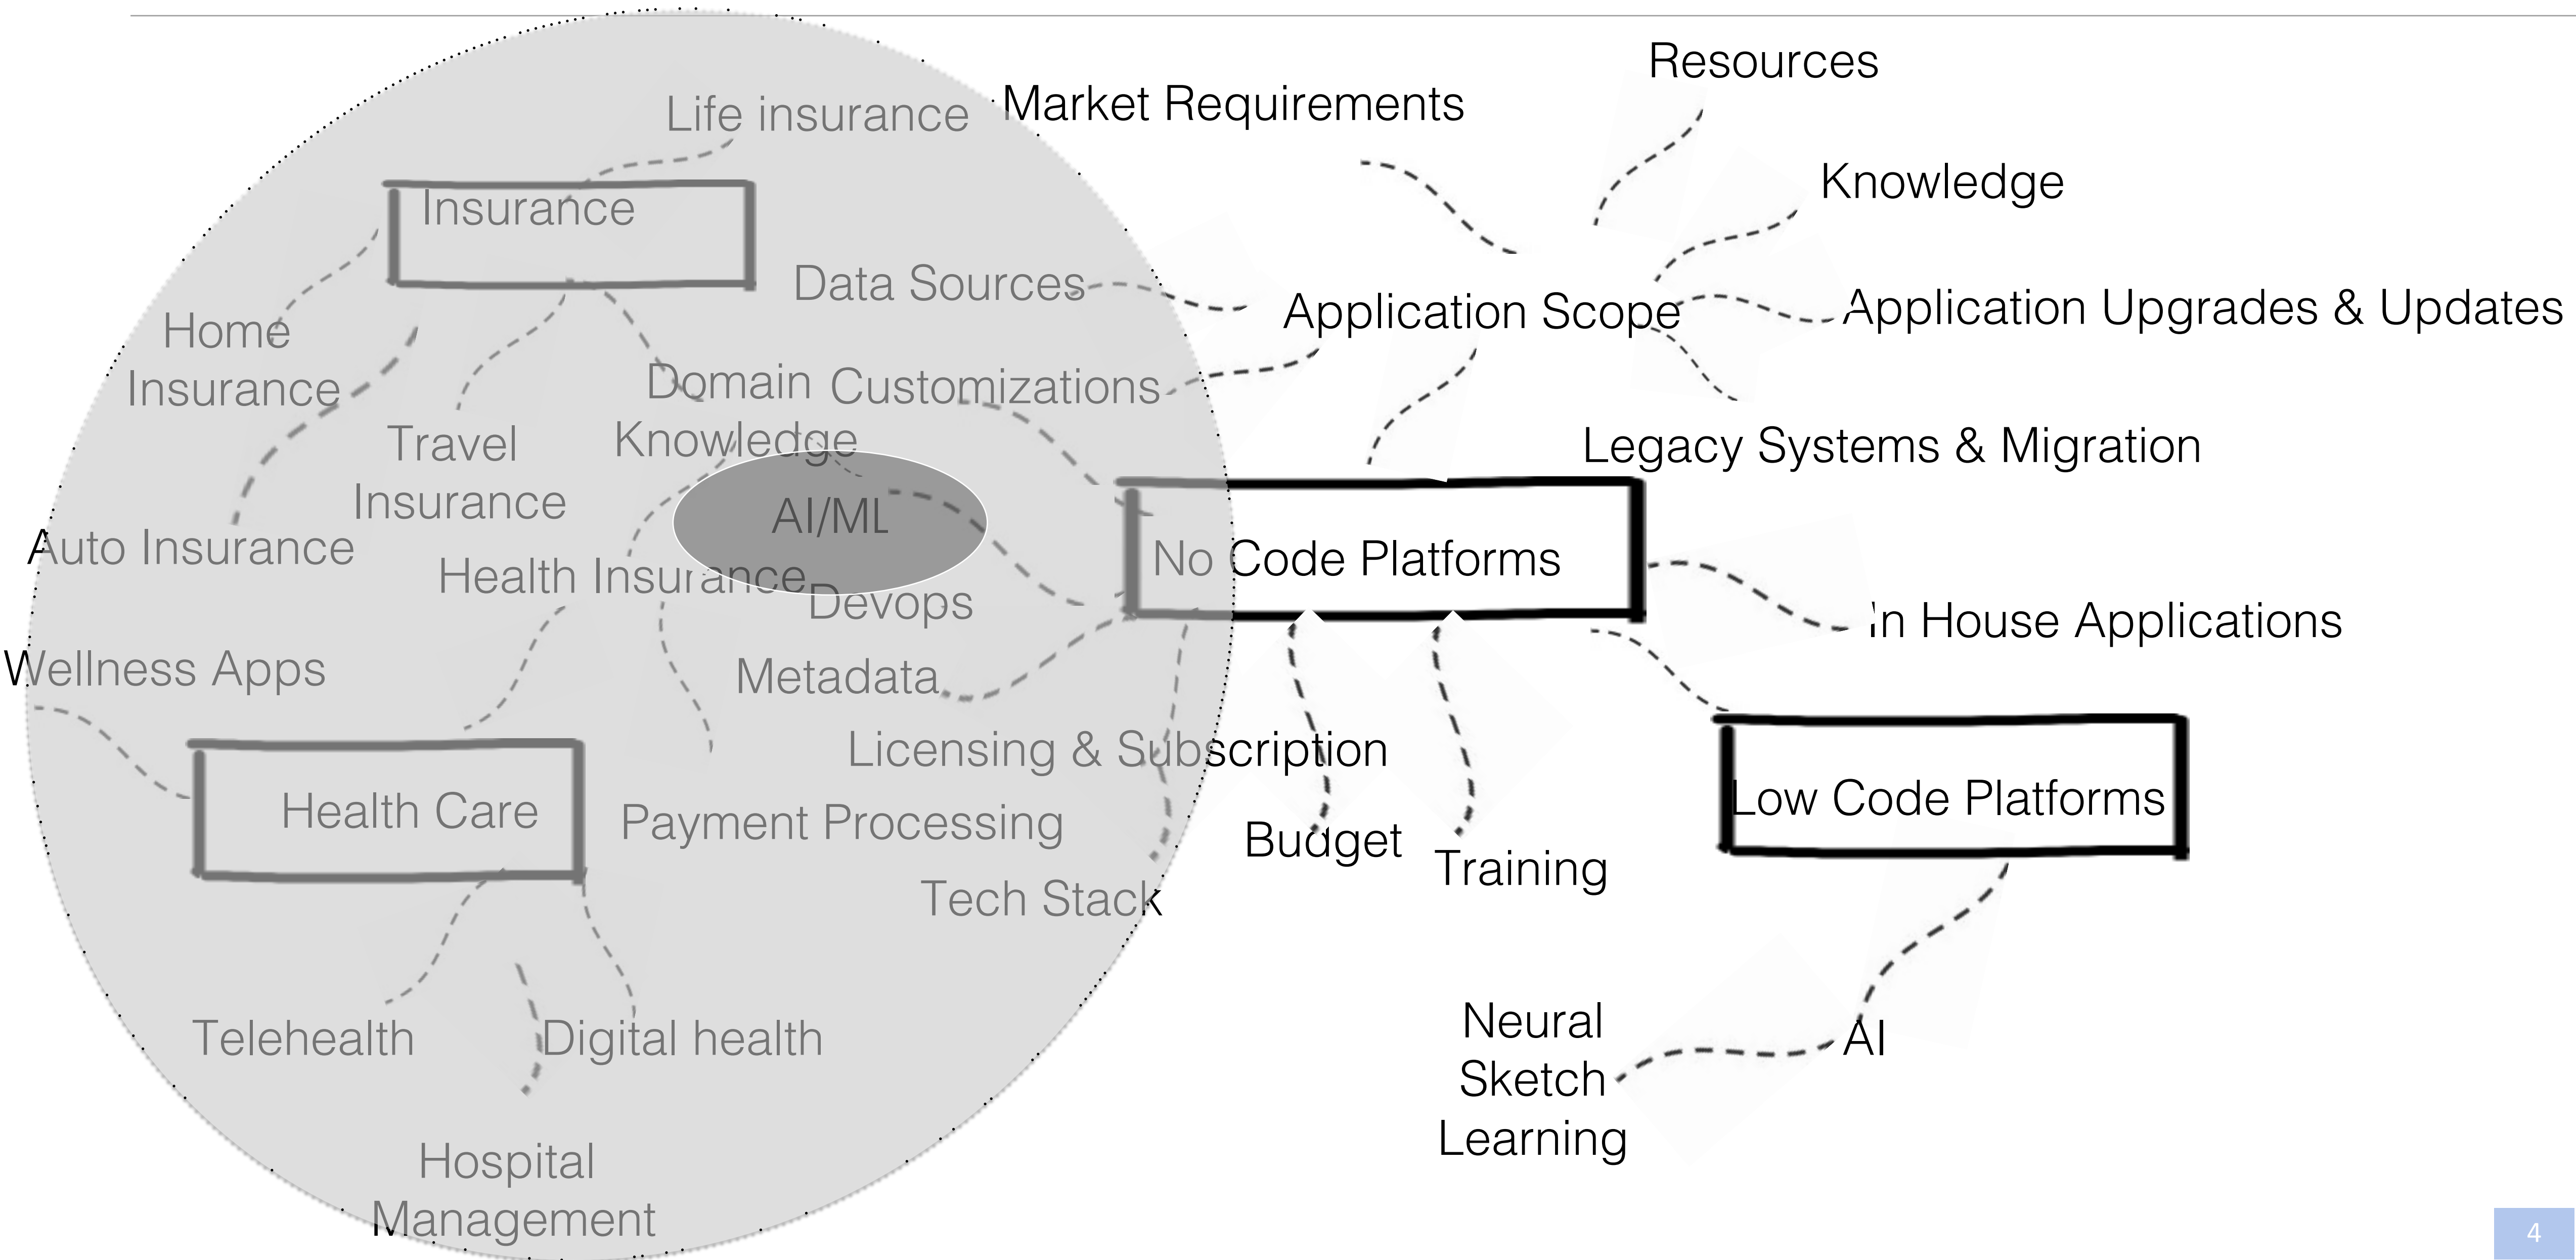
Resources

Market Requirements

Life insurance

Knowledge

Insurance

Data Sources

Application Scope

Application Upgrades & Updates

Home Insurance

Domain Knowledge

Customizations

Travel Insurance

Legacy Systems & Migration

AI/ML

Auto Insurance

No Code Platforms

Health Insurance

Devops

In House Applications

Wellness Apps

Metadata

Licensing & Subscription

Health Care

Low Code Platforms

Payment Processing

Budget

Training

Tech Stack

Neural Sketch Learning

AI

Telehealth

Digital health

Hospital Management

4